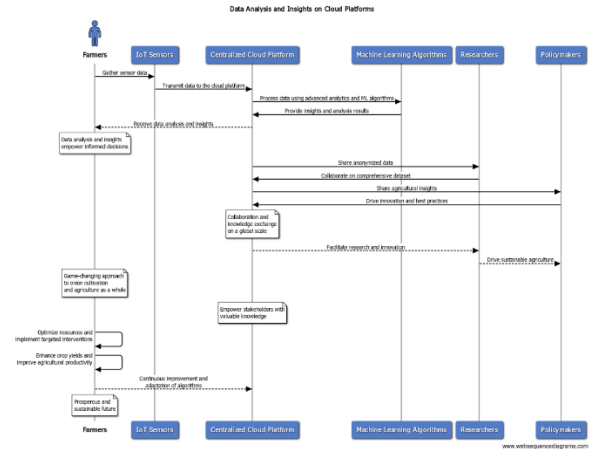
Data Analysis and Insights on Cloud Platforms

Farmers
IoT Sensors
Centralized Cloud Platform
Machine Learning Algorithms
Researchers
Policymakers

Gather sensor data
Transmit data to the cloud platform
Process data using advanced analytics and ML algorithms
Provide insights and analysis results
Receive data analysis and insights
Data analysis and insights empower informed decisions
Share anonymized data
Collaborate on comprehensive dataset
Share agricultural insights
Drive innovation and best practices
Collaboration and knowledge exchange on a global scale
Facilitate research and innovation
Drive sustainable agriculture
Game-changing approach to onion cultivation and agriculture as a whole
Empower stakeholders with valuable knowledge
Optimize resources and implement targeted interventions
Enhance crop yields and improve agricultural productivity
Continuous improvement and adaptation of algorithms
Prosperous and sustainable future

Farmers
IoT Sensors
Centralized Cloud Platform
Machine Learning Algorithms
Researchers
Policymakers

www.websequencediagrams.com